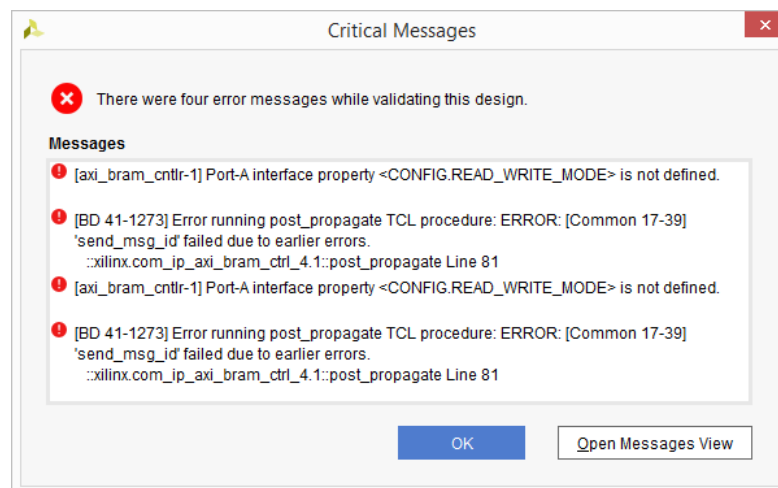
Critical Messages

There were four error messages while validating this design.

Messages

[axi_bram_cntlr-1] Port-A interface property <CONFIG.READ_WRITE_MODE> is not defined.

[BD 41-1273] Error running post_propagate TCL procedure: ERROR: [Common 17-39] 'send_msg_id' failed due to earlier errors.
::xilinx.com_ip_axi_bram_ctrl_4.1::post_propagate Line 81

[axi_bram_cntlr-1] Port-A interface property <CONFIG.READ_WRITE_MODE> is not defined.

[BD 41-1273] Error running post_propagate TCL procedure: ERROR: [Common 17-39] 'send_msg_id' failed due to earlier errors.
::xilinx.com_ip_axi_bram_ctrl_4.1::post_propagate Line 81

OK

Open Messages View